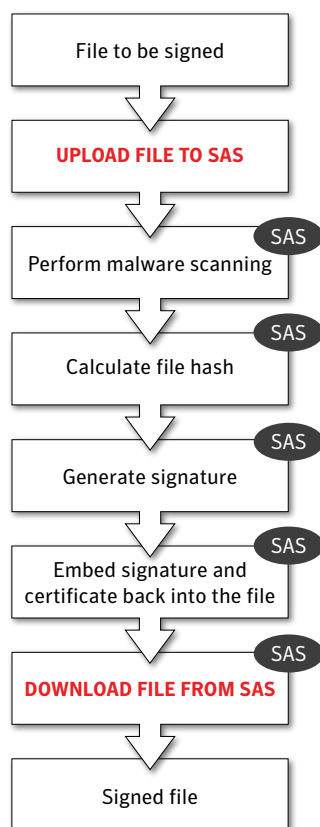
File to be signed

UPLOAD FILE TO SAS

SAS
Perform malware scanning

SAS
Calculate file hash

SAS
Generate signature

SAS
Embed signature and certificate back into the file

SAS
DOWNLOAD FILE FROM SAS

Signed file